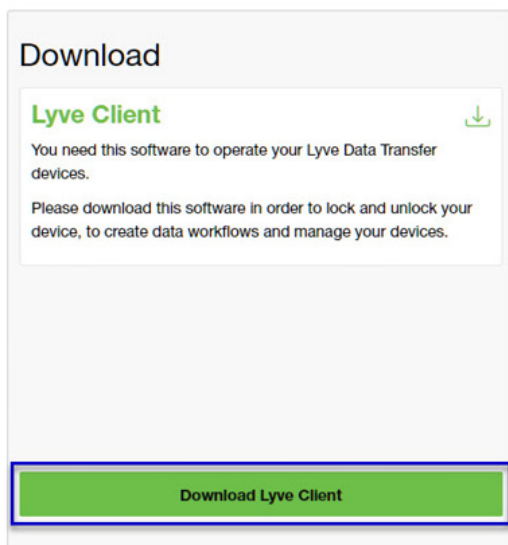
Download

Lyve Client

You need this software to operate your Lyve Data Transfer devices.

Please download this software in order to lock and unlock your device, to create data workflows and manage your devices.

Download Lyve Client